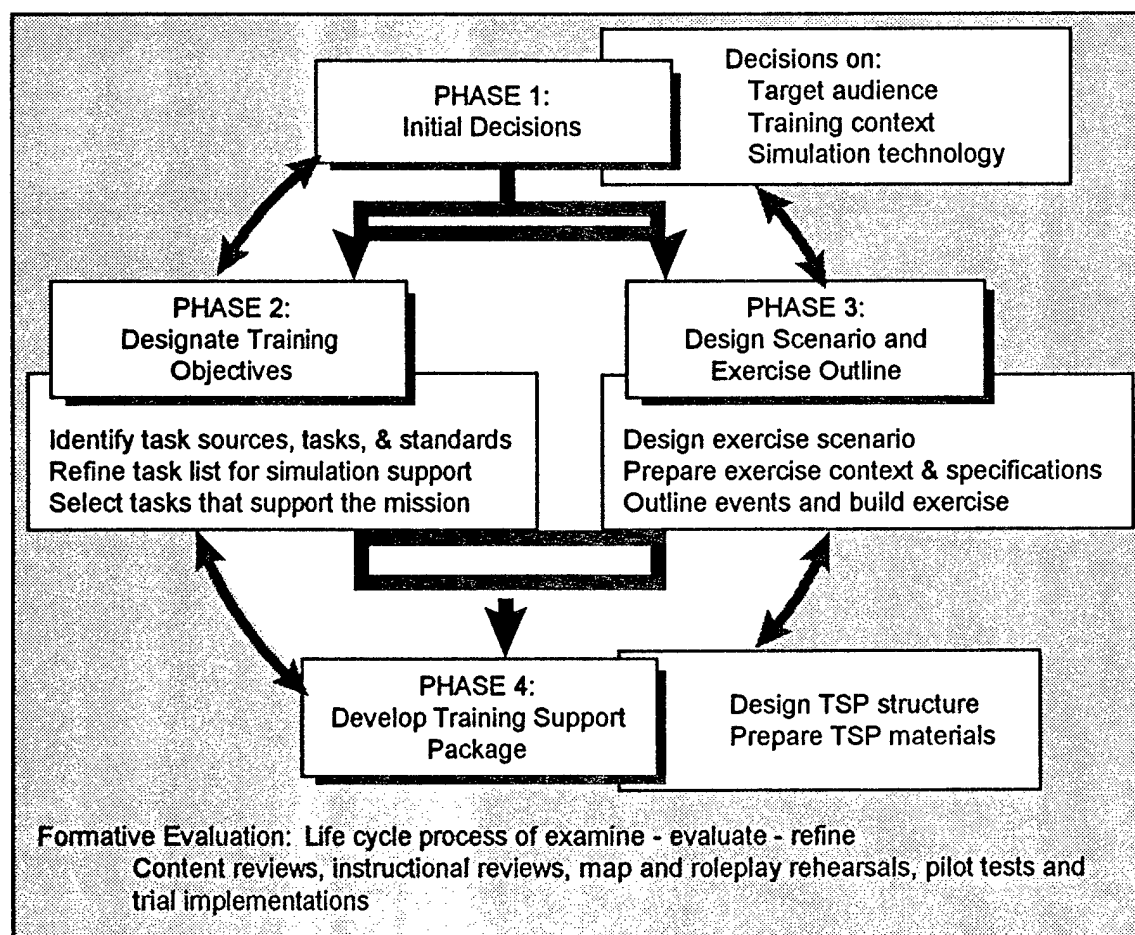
PHASE 1:
Initial Decisions

Decisions on:
Target audience
Training context
Simulation technology

PHASE 2:
Designate Training Objectives

Identify task sources, tasks, & standards
Refine task list for simulation support
Select tasks that support the mission

PHASE 3:
Design Scenario and Exercise Outline

Design exercise scenario
Prepare exercise context & specifications
Outline events and build exercise

PHASE 4:
Develop Training Support Package

Design TSP structure
Prepare TSP materials

Formative Evaluation: Life cycle process of examine - evaluate - refine
Content reviews, instructional reviews, map and roleplay rehearsals, pilot tests and trial implementations